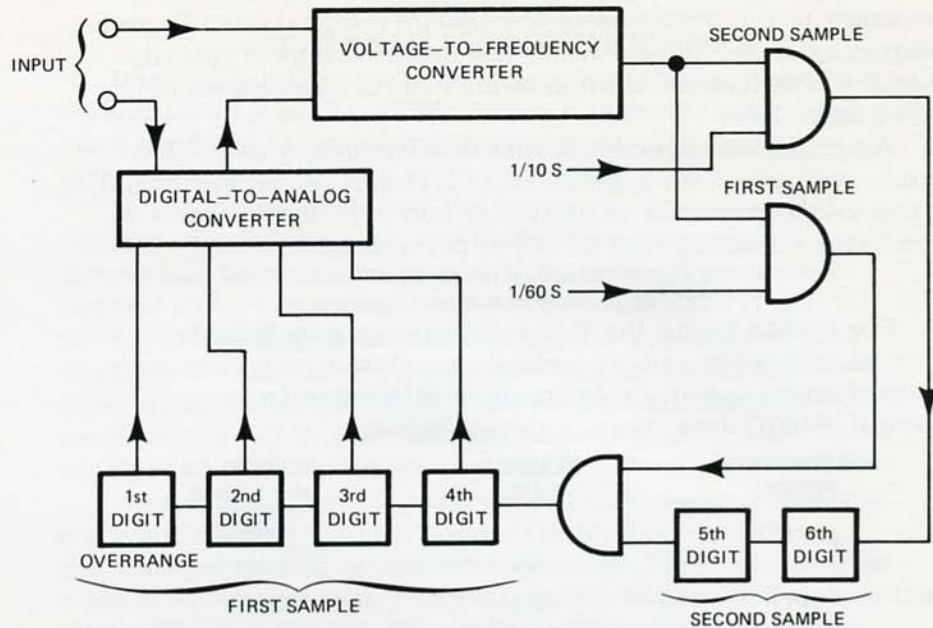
INPUT

VOLTAGE–TO–FREQUENCY CONVERTER

SECOND SAMPLE

1/10 S

FIRST SAMPLE

1/60 S

DIGITAL–TO–ANALOG CONVERTER

1st DIGIT

2nd DIGIT

3rd DIGIT

4th DIGIT

OVERRANGE

FIRST SAMPLE

5th DIGIT

6th DIGIT

SECOND SAMPLE